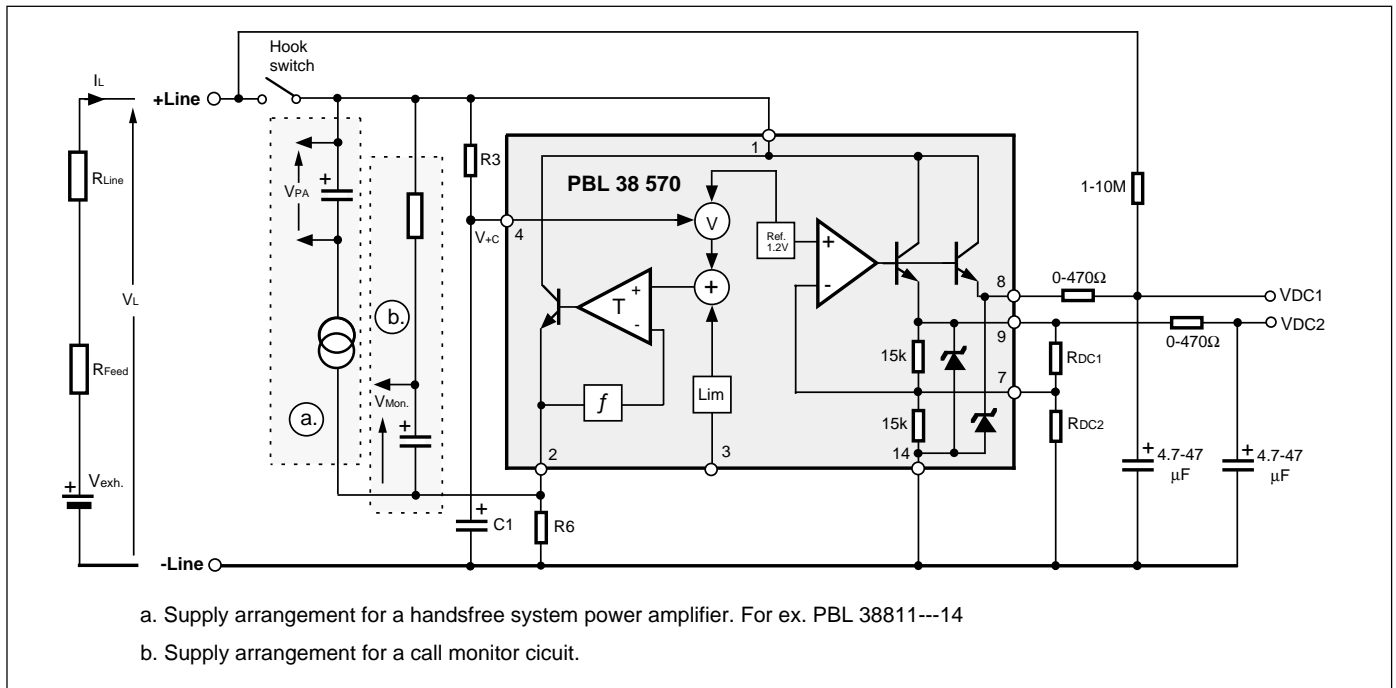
Hook switch

$I_L$

+Line

$R_{Line}$

$V_L$

$R_{Feed}$

$V_{exh.}$

-Line

$V_{PA}$

a.

b.

$V_{Mon.}$

R3

$V_{+C}$

C1

R6

PBL 38 570

1

4

2

3

V

+

T

f

Lim

Ref. 1.2V

15k

15k

8

9

7

14

1-10M

0-470Ω

0-470Ω

VDC1

VDC2

$R_{DC1}$

$R_{DC2}$

4.7-47 µF

4.7-47 µF

a. Supply arrangement for a handsfree system power amplifier. For ex. PBL 38811---14

b. Supply arrangement for a call monitor cicuit.